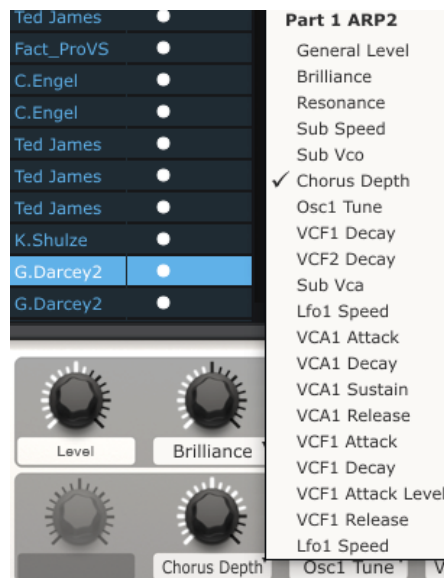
Ted James
Fact_ProVS
C.Engel
C.Engel
Ted James
Ted James
Ted James
K.Shulze
G.Darcey2
G.Darcey2

Part 1 ARP2
General Level
Brilliance
Resonance
Sub Speed
Sub Vco
✓ Chorus Depth
Osc1 Tune
VCF1 Decay
VCF2 Decay
Sub Vca
Lfo1 Speed
VCA1 Attack
VCA1 Decay
VCA1 Sustain
VCA1 Release
VCF1 Attack
VCF1 Decay
VCF1 Attack Level
VCF1 Release
Lfo1 Speed

Level
Brilliance
Chorus Depth
Osc1 Tune